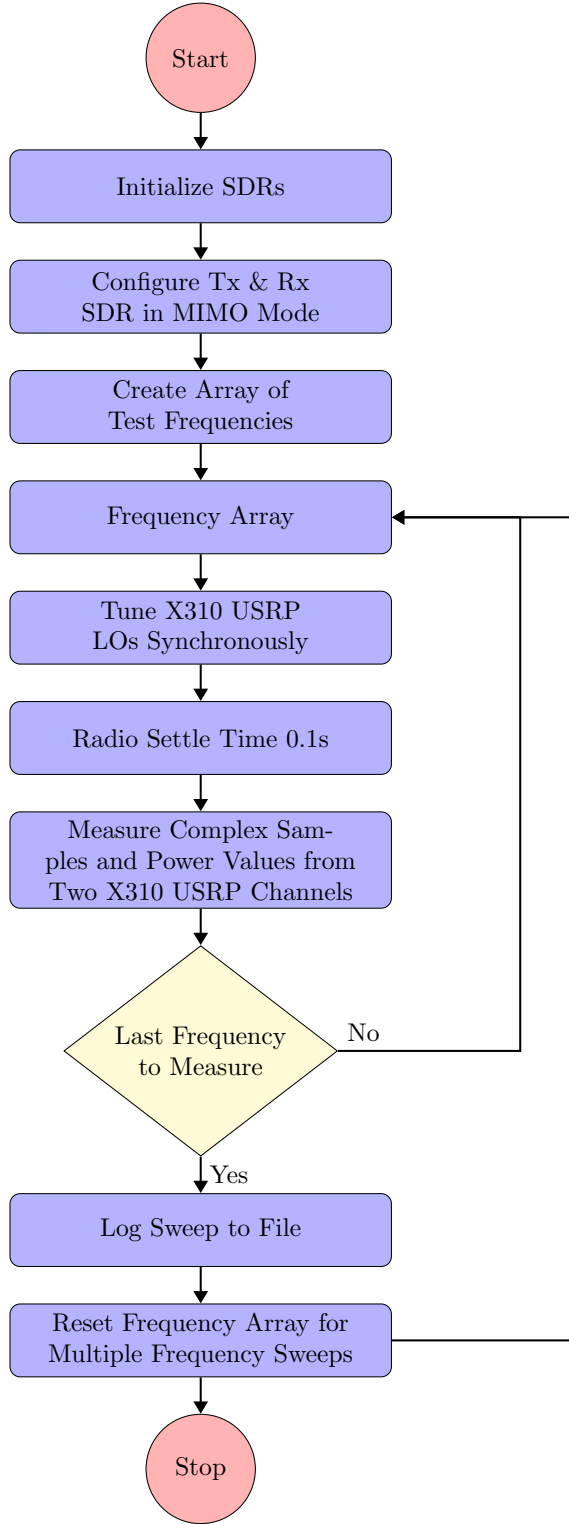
Start

Initialize SDRs

Configure Tx & Rx SDR in MIMO Mode

Create Array of Test Frequencies

Frequency Array

Tune X310 USRP LOs Synchronously

Radio Settle Time 0.1s

Measure Complex Samples and Power Values from Two X310 USRP Channels

Last Frequency to Measure

No

Yes

Log Sweep to File

Reset Frequency Array for Multiple Frequency Sweeps

Stop